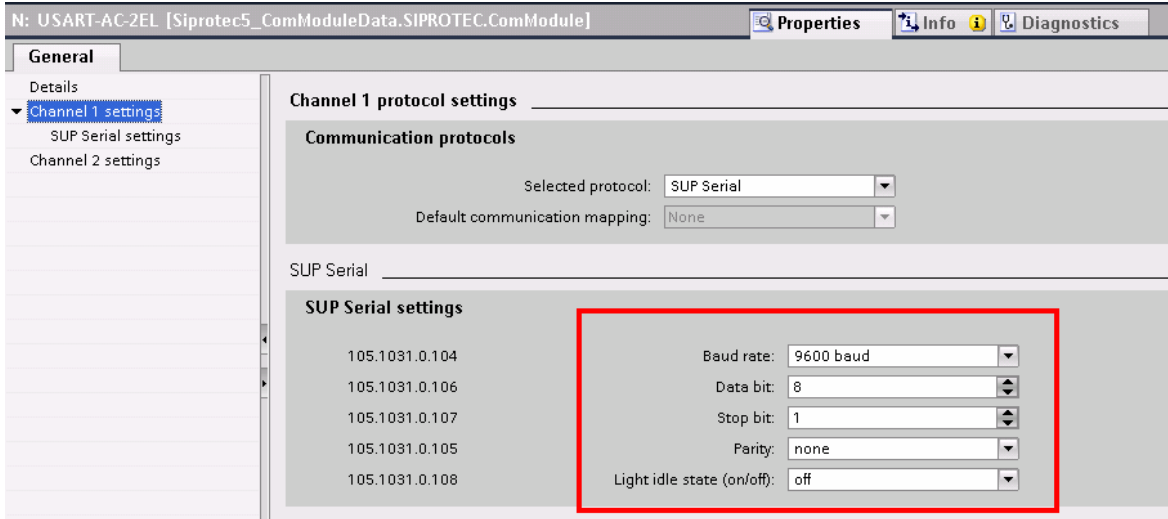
N: USART-AC-2EL [Siprotec5_ComModuleData.SIPROTEC.ComModule]

Properties
Info
Diagnostics

General

Details
Channel 1 settings
SUP Serial settings
Channel 2 settings

Channel 1 protocol settings

Communication protocols

Selected protocol: SUP Serial

Default communication mapping: None

SUP Serial

SUP Serial settings

| | | |
|---|---|---|
| 105.1031.0.104 | Baud rate: | 9600 baud |
| 105.1031.0.106 | Data bit: | 8 |
| 105.1031.0.107 | Stop bit: | 1 |
| 105.1031.0.105 | Parity: | none |
| 105.1031.0.108 | Light idle state (on/off): | off |